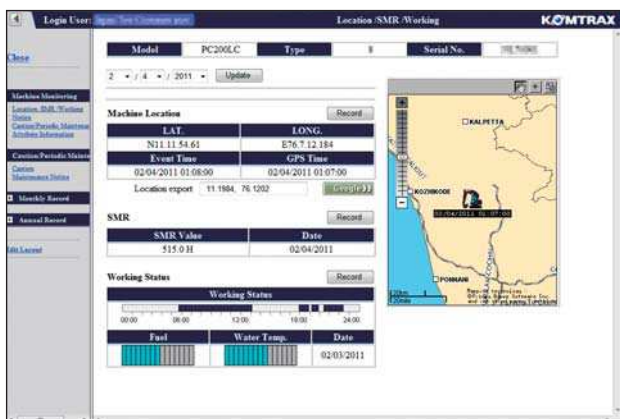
Login User: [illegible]

Location /SMR /Working

KOMTRAX

Close

Machine Monitoring

Location, SMR, Working Status

Caution/Periodic Maintenance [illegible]

Attribute Information

Caution/Periodic Mainte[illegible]

Caution

Maintenance Status

Monthly Record

Annual Record

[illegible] Layout

| Model | PC200LC | Type | 8 | Serial No. | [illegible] |
|---|---|---|---|---|---|

2 / 4 / 2011 Update

Machine Location

Record

| LAT. | LONG. |
|---|---|
| N11.11.54.61 | E76.7.12.184 |
| Event Time | GPS Time |
| 02/04/2011 01:08:00 | 02/04/2011 01:07:00 |

Location export 11.1984, 76.1202

Google

SMR

Record

| SMR Value | Date |
|---|---|
| 515.0 H | 02/04/2011 |

Working Status

Record

Working Status

00:00 06:00 12:00 18:00 24:00

| Fuel | Water Temp. | Date |
|---|---|---|
| | | 02/03/2011 |

KALPETTA

KOZHIKODE

02/04/2011 01:07:00

PONNANI

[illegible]